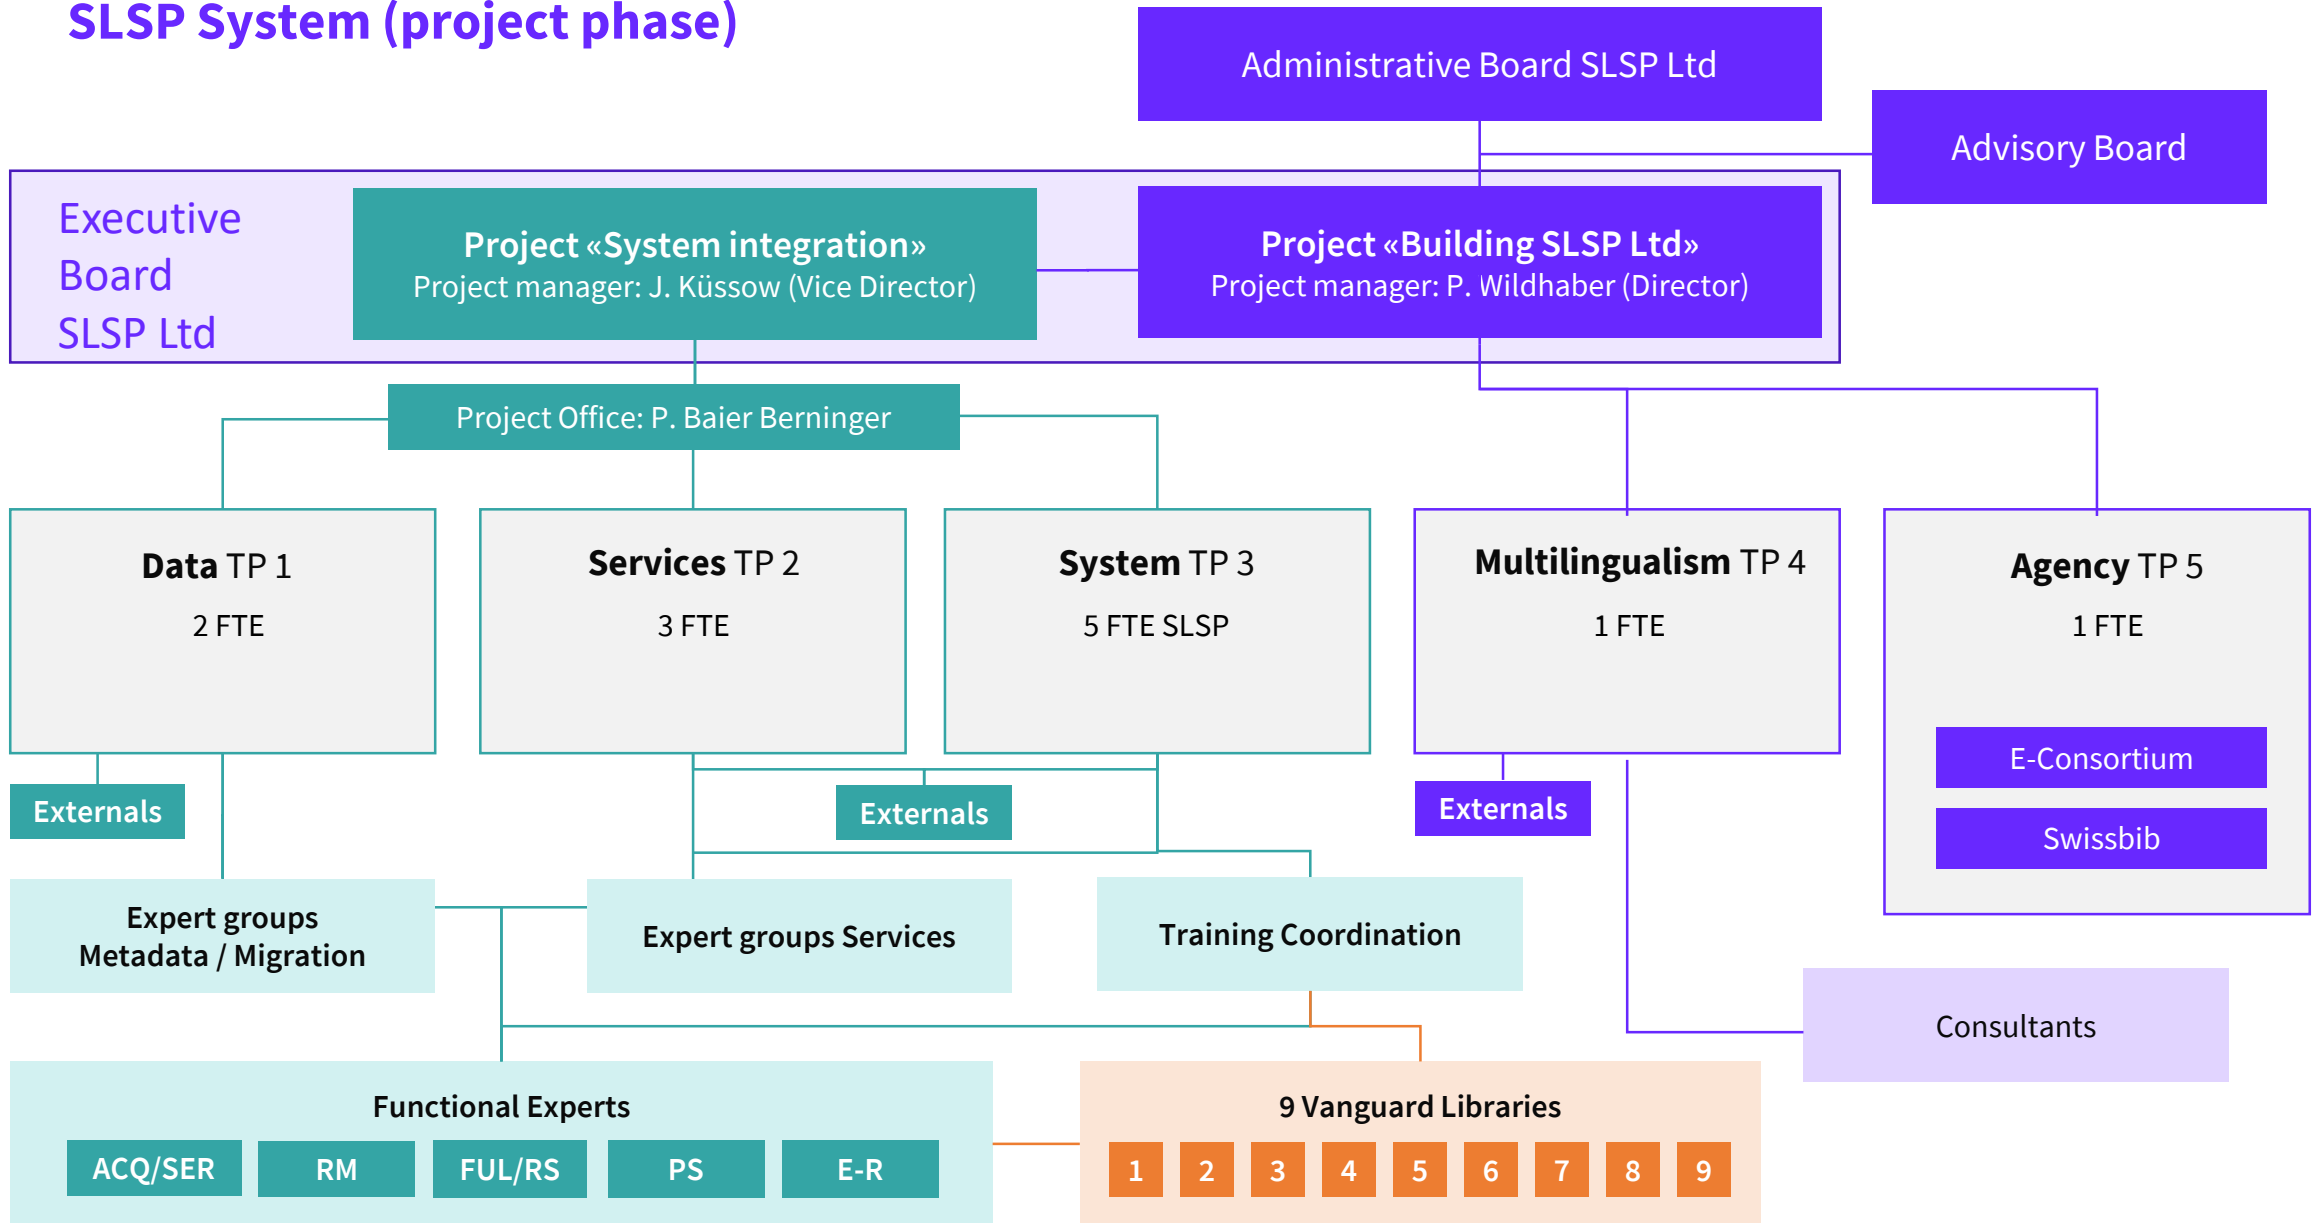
SLSP System (project phase)

Administrative Board SLSP Ltd

Advisory Board

Executive Board SLSP Ltd

Project «System integration»
Project manager: J. Küssow (Vice Director)

Project «Building SLSP Ltd»
Project manager: P. Wildhaber (Director)

Project Office: P. Baier Berninger

Data TP 1
2 FTE

Services TP 2
3 FTE

System TP 3
5 FTE SLSP

Multilingualism TP 4
1 FTE

Agency TP 5
1 FTE

E-Consortium

Swissbib

Externals

Externals

Externals

Expert groups Metadata / Migration

Expert groups Services

Training Coordination

Consultants

Functional Experts

ACQ/SER

RM

FUL/RS

PS

E-R

9 Vanguard Libraries

1 2 3 4 5 6 7 8 9